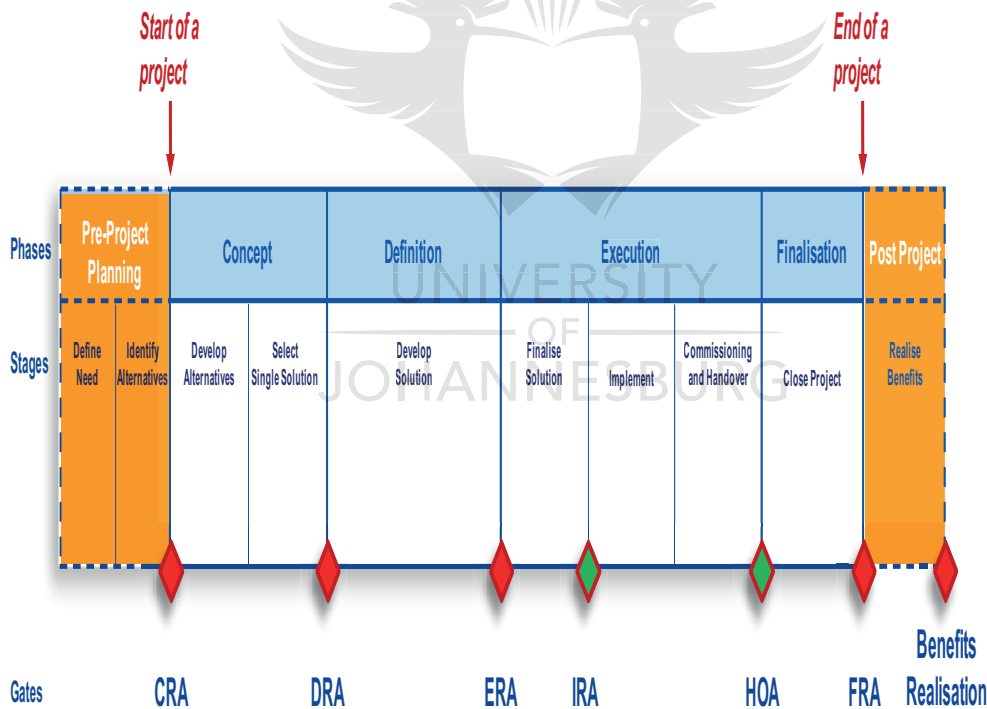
Start of a project

End of a project

| | | | | | | | | | |
|---|---|---|---|---|---|---|---|---|---|
| Phases | Pre-Project Planning | | Concept | | Definition | Execution | | | Finalisation | Post Project |
| Stages | Define Need | Identify Alternatives | Develop Alternatives | Select Single Solution | Develop Solution | Finalise Solution | Implement | Commissioning and Handover | Close Project | Realise Benefits |

UNIVERSITY OF JOHANNESBURG

Gates CRA DRA ERA IRA HOA FRA Benefits Realisation